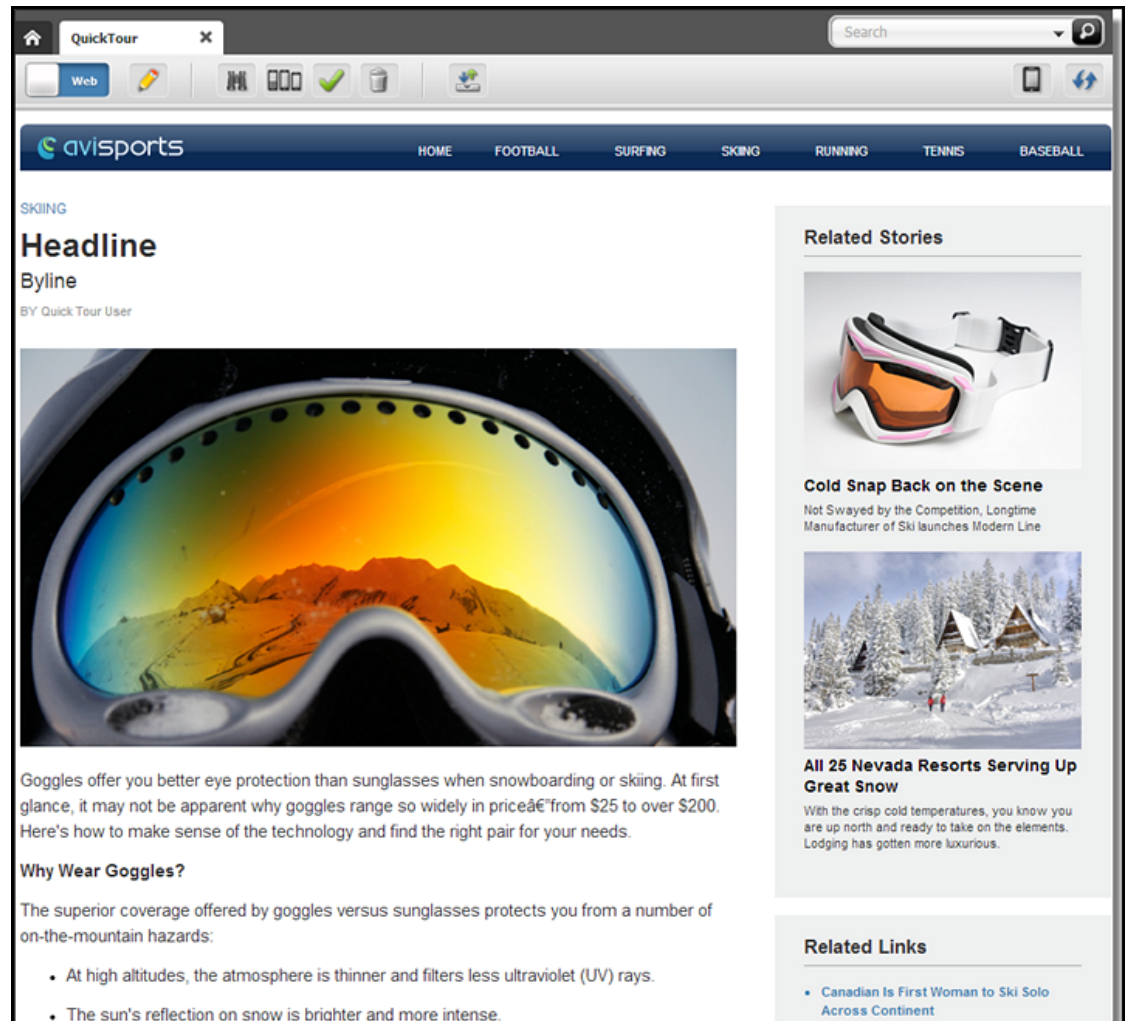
QuickTour

Search

Web

avisports

HOME FOOTBALL SURFING SKIING RUNNING TENNIS BASEBALL

SKIING

Headline

Byline

BY Quick Tour User

Goggles offer you better eye protection than sunglasses when snowboarding or skiing. At first glance, it may not be apparent why goggles range so widely in priceâ€"from $25 to over $200. Here's how to make sense of the technology and find the right pair for your needs.

Why Wear Goggles?

The superior coverage offered by goggles versus sunglasses protects you from a number of on-the-mountain hazards:

- At high altitudes, the atmosphere is thinner and filters less ultraviolet (UV) rays.
- The sun's reflection on snow is brighter and more intense.

Related Stories

Cold Snap Back on the Scene

Not Swayed by the Competition, Longtime Manufacturer of Ski launches Modern Line

All 25 Nevada Resorts Serving Up Great Snow

With the crisp cold temperatures, you know you are up north and ready to take on the elements. Lodging has gotten more luxurious.

Related Links

- Canadian Is First Woman to Ski Solo Across Continent